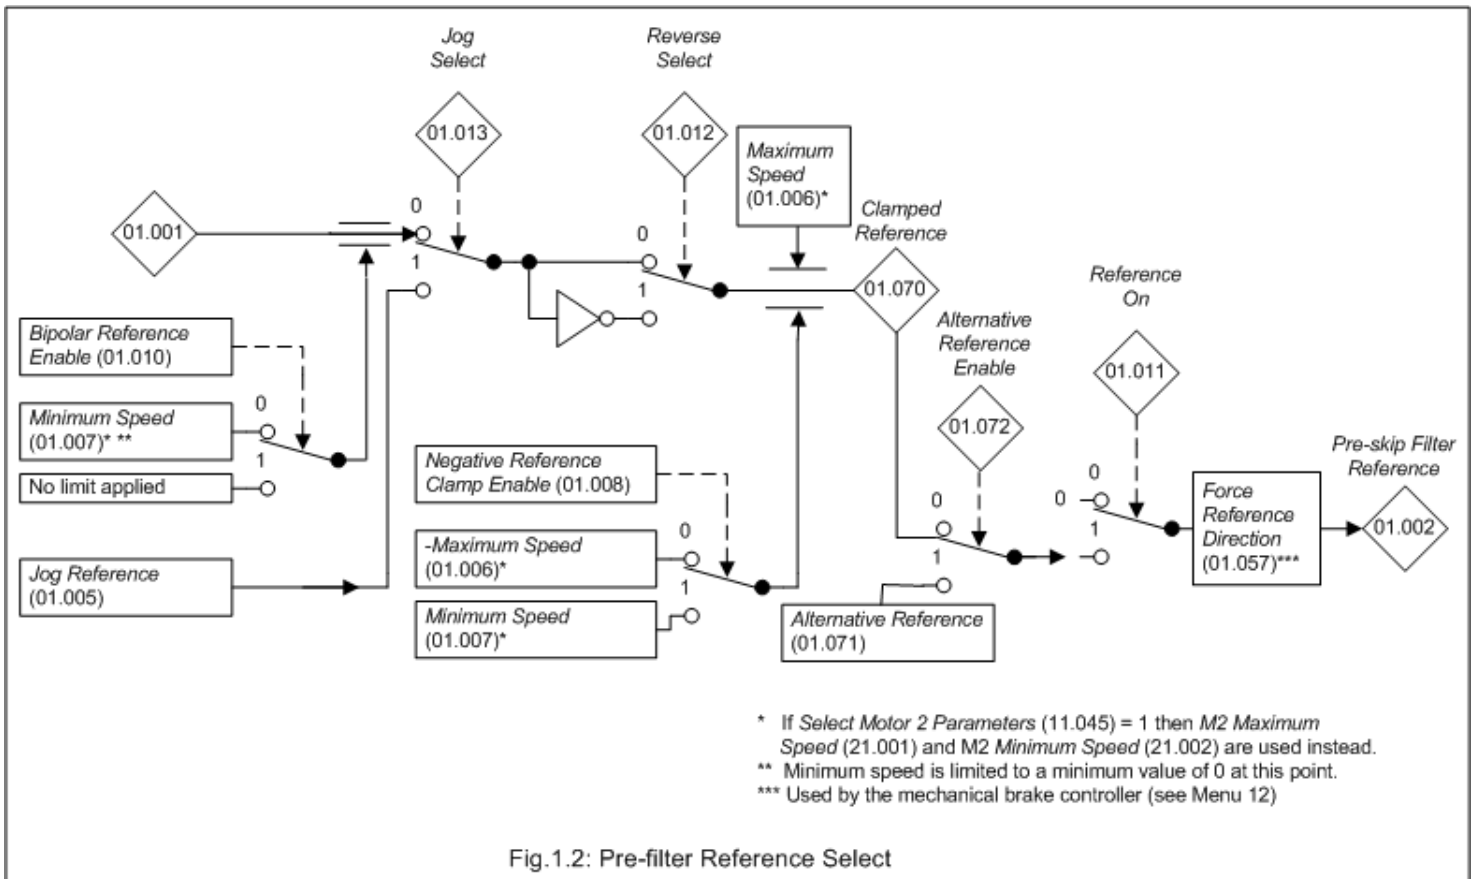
Jog Select

01.013

Reverse Select

01.012

Maximum Speed (01.006)*

Clamped Reference

01.001

0

1

0

1

01.070

Reference On

Bipolar Reference Enable (01.010)

Alternative Reference Enable

01.011

Minimum Speed (01.007)* **

0

1

01.072

No limit applied

Negative Reference Clamp Enable (01.008)

Pre-skip Filter Reference

0

0

0

1

Force Reference Direction (01.057)***

01.002

-Maximum Speed (01.006)*

0

1

1

Jog Reference (01.005)

Minimum Speed (01.007)*

Alternative Reference (01.071)

* If Select Motor 2 Parameters (11.045) = 1 then M2 Maximum Speed (21.001) and M2 Minimum Speed (21.002) are used instead.
** Minimum speed is limited to a minimum value of 0 at this point.
*** Used by the mechanical brake controller (see Menu 12)

Fig.1.2: Pre-filter Reference Select